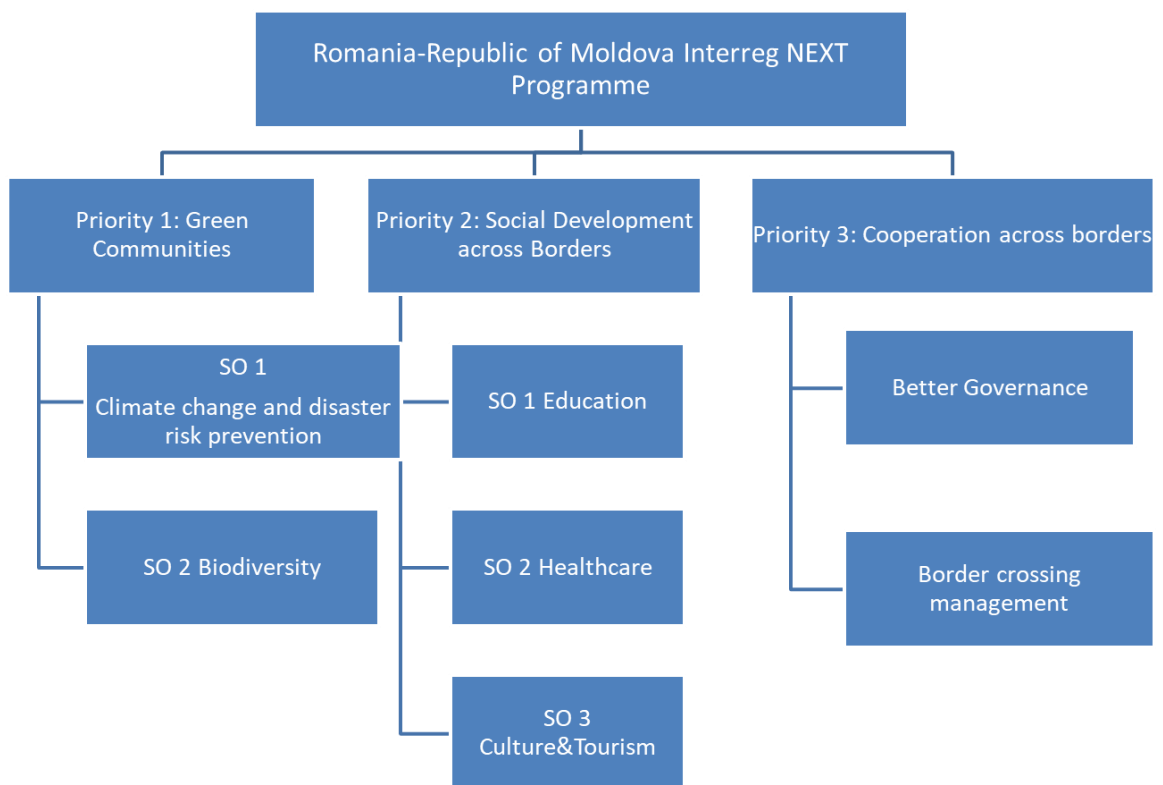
Romania-Republic of Moldova Interreg NEXT Programme

Priority 1: Green Communities

Priority 2: Social Development across Borders

Priority 3: Cooperation across borders

SO 1
Climate change and disaster risk prevention

SO 2 Biodiversity

SO 1 Education

SO 2 Healthcare

SO 3
Culture&Tourism

Better Governance

Border crossing management